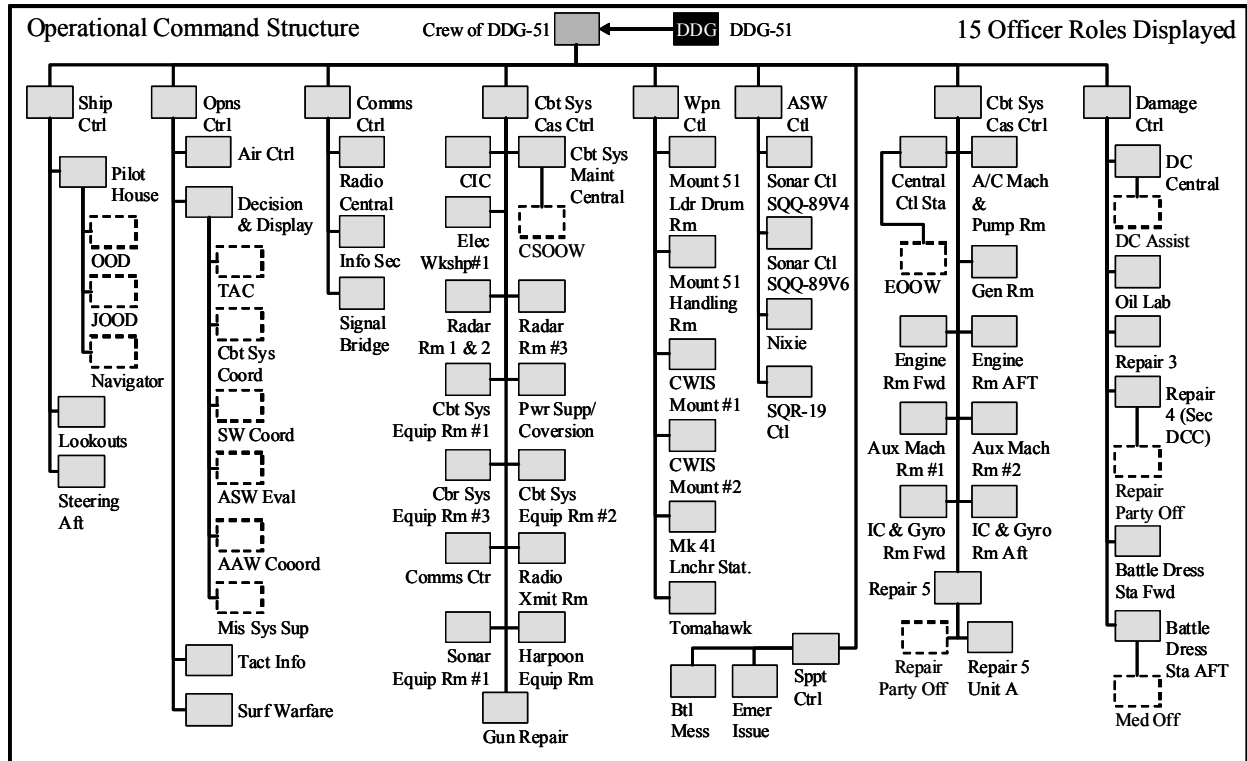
Operational Command Structure

Crew of DDG-51

DDG DDG-51

15 Officer Roles Displayed

Ship Ctrl

Pilot House

OOD

JOOD

Navigator

Lookouts

Steering Aft

Opns Ctrl

Air Ctrl

Decision & Display

TAC

Cbt Sys Coord

SW Coord

ASW Eval

AAW Cooord

Mis Sys Sup

Tact Info

Surf Warfare

Comms Ctrl

Radio Central

Info Sec

Signal Bridge

Cbt Sys Cas Ctrl

CIC

Cbt Sys Maint Central

Elec Wkshp#1

CSOOW

Radar Rm 1 & 2

Radar Rm #3

Cbt Sys Equip Rm #1

Pwr Supp/ Coversion

Cbr Sys Equip Rm #3

Cbt Sys Equip Rm #2

Comms Ctr

Radio Xmit Rm

Sonar Equip Rm #1

Harpoon Equip Rm

Gun Repair

Wpn Ctl

Mount 51 Ldr Drum Rm

Mount 51 Handling Rm

CWIS Mount #1

CWIS Mount #2

Mk 41 Lnchr Stat.

Tomahawk

ASW Ctl

Sonar Ctl SQQ-89V4

Sonar Ctl SQQ-89V6

Nixie

SQR-19 Ctl

Sppt Ctrl

Btl Mess

Emer Issue

Cbt Sys Cas Ctrl

Central Ctl Sta

A/C Mach & Pump Rm

EOOW

Gen Rm

Engine Rm Fwd

Engine Rm AFT

Aux Mach Rm #1

Aux Mach Rm #2

IC & Gyro Rm Fwd

IC & Gyro Rm Aft

Repair 5

Repair Party Off

Repair 5 Unit A

Damage Ctrl

DC Central

DC Assist

Oil Lab

Repair 3

Repair 4 (Sec DCC)

Repair Party Off

Battle Dress Sta Fwd

Battle Dress Sta AFT

Med Off